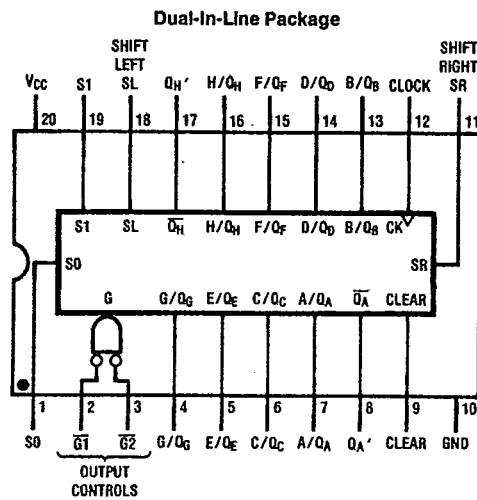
Dual-In-Line Package

SHIFT LEFT

SHIFT RIGHT

$V_{CC}$ 20
S1 19
SL 18
$Q_H'$ 17
$H/Q_H$ 16
$F/Q_F$ 15
$D/Q_D$ 14
$B/Q_B$ 13
CLOCK 12
SR 11

S1 SL $\overline{Q_H}$ $H/Q_H$ $F/Q_F$ $D/Q_D$ $B/Q_B$ CK

S0 SR

G $G/Q_G$ $E/Q_E$ $C/Q_C$ $A/Q_A$ $\overline{Q_A}$ CLEAR

1 S0
2 $\overline{G1}$
3 $\overline{G2}$
4 $G/Q_G$
5 $E/Q_E$
6 $C/Q_C$
7 $A/Q_A$
8 $Q_A'$
9 CLEAR
10 GND

OUTPUT CONTROLS